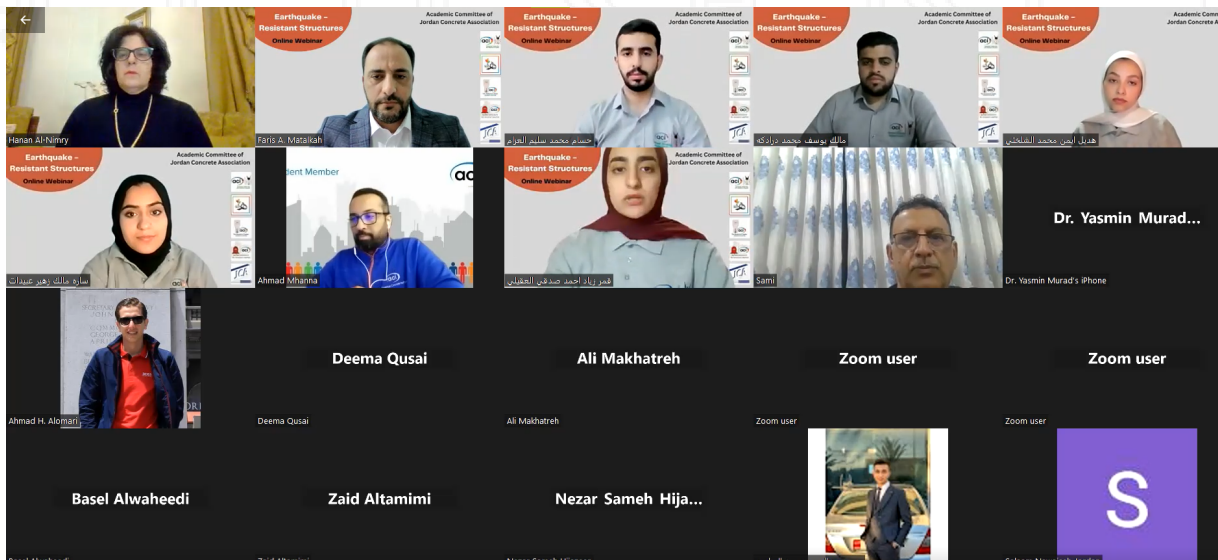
Hanan Al-Nimry

Earthquake – Resistant Structures
Online Webinar
Academic Committee of Jordan Concrete Association
Faris A. Matalkah

Earthquake – Resistant Structures
Online Webinar
Academic Committee of Jordan Concrete Association
حسام محمد سليم العزام

Earthquake – Resistant Structures
Online Webinar
Academic Committee of Jordan Concrete Association
مالك يوسف محمد درادكة

Earthquake – Resistant Structures
Online Webinar
Academic Committee of Jordan Concrete Association
هديل ايمن محمد الشلختي

Earthquake – Resistant Structures
Online Webinar
Academic Committee of Jordan Concrete Association
سارة مالك زهير عبيدات

ident Member
aci
Ahmad Mhanna

Earthquake – Resistant Structures
Online Webinar
Academic Committee of Jordan Concrete Association
قمر زياد احمد صدقي العقيلي

Sami

Dr. Yasmin Murad...
Dr. Yasmin Murad's iPhone

Ahmad H. Alomari

Deema Qusai
Deema Qusai

Ali Makhatreh
Ali Makhatreh

Zoom user
Zoom user

Zoom user
Zoom user

Basel Alwaheedi

Zaid Altamimi

Nezar Sameh Hija...

S